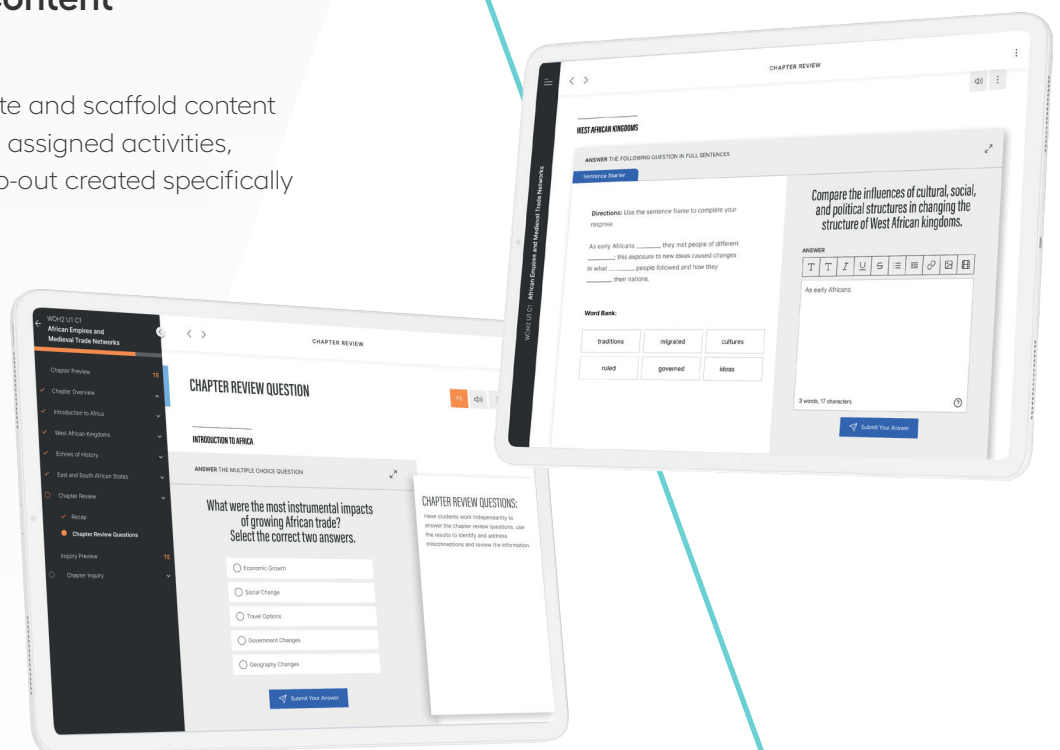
ontent

te and scaffold content assigned activities, o-out created specifically

CHAPTER REVIEW

WCH2 U1 C1 African Empires and Medieval Trade Networks

WEST AFRICAN KINGDOMS

ANSWER THE FOLLOWING QUESTION IN FULL SENTENCES

Sentence Starter

Directions: Use the sentence frame to complete your response

As early Africans ________ they met people of different ________; this exposure to new ideas caused changes in what ________ people followed and how they ________ their nations.

Word Bank:

| traditions | migrated | cultures |
|---|---|---|
| ruled | governed | ideas |

Compare the influences of cultural, social, and political structures in changing the structure of West African kingdoms.

ANSWER

As early Africans

3 words, 17 characters

Submit Your Answer

WCH2 U1 C1
African Empires and Medieval Trade Networks

Chapter Preview TE
Chapter Overview
Introduction to Africa
West African Kingdoms
Echoes of History
East and South African States
Chapter Review
Recap
Chapter Review Questions
Inquiry Preview TE
Chapter Inquiry

CHAPTER REVIEW

CHAPTER REVIEW QUESTION

TE

INTRODUCTION TO AFRICA

ANSWER THE MULTIPLE CHOICE QUESTION

What were the most instrumental impacts of growing African trade? Select the correct two answers.

Economic Growth
Social Change
Travel Options
Government Changes
Geography Changes

Submit Your Answer

CHAPTER REVIEW QUESTIONS:

Have students work independantly to answer the chapter review questions, use the results to identify and address misconceptions and review the information.